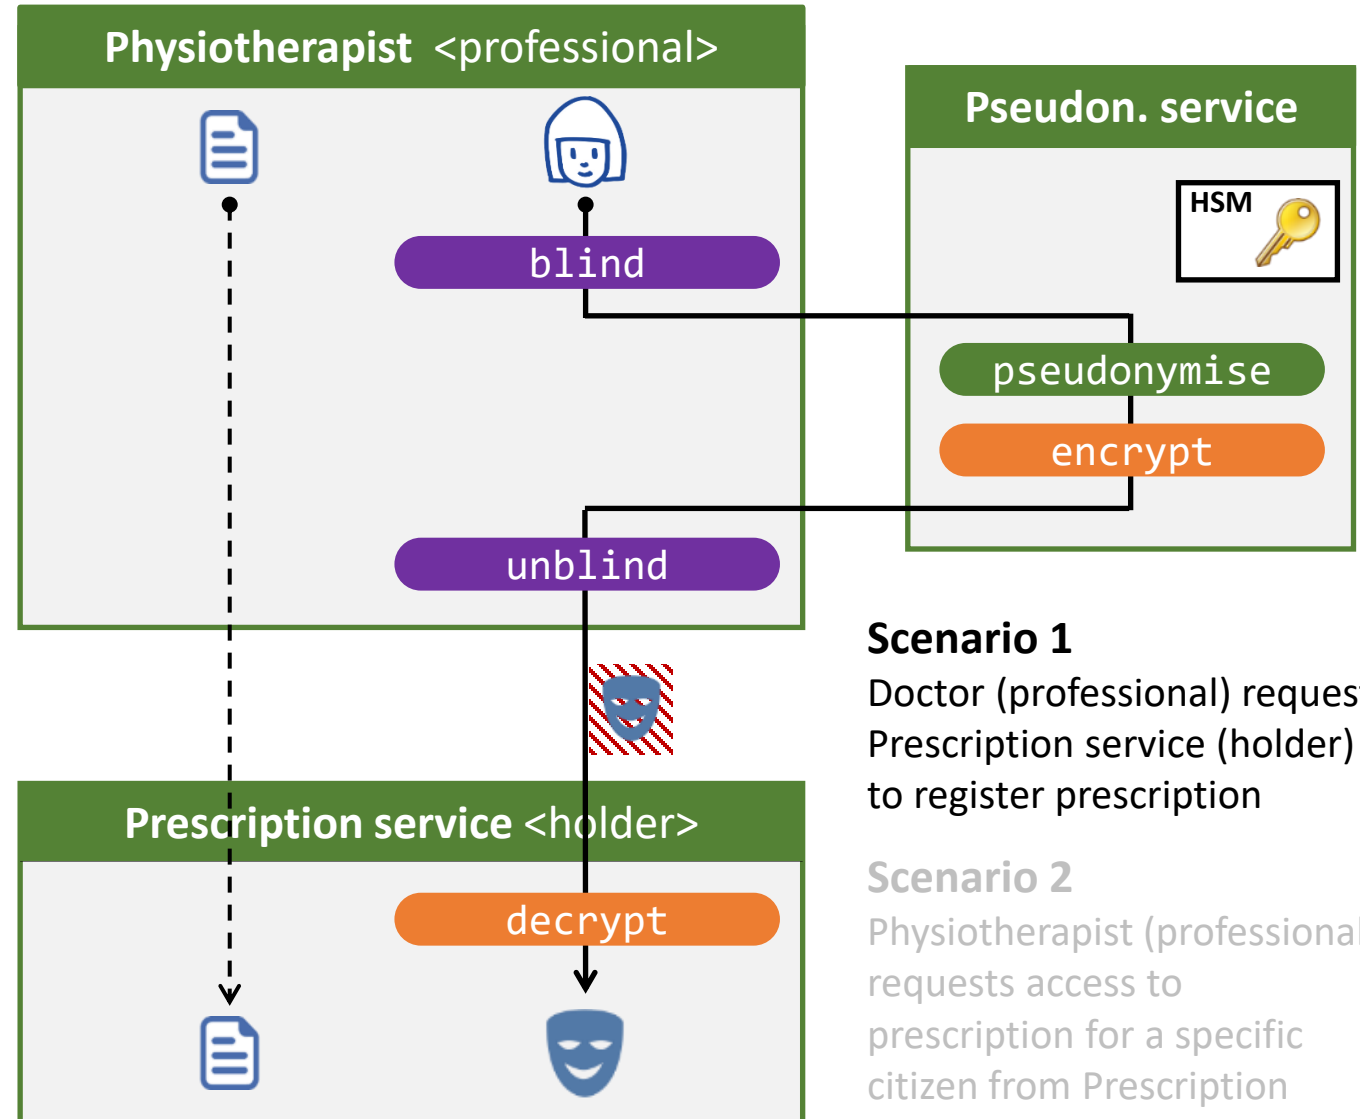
Physiotherapist <professional>

blind

unblind

Pseudon. service

HSM

pseudonymise

encrypt

Prescription service <holder>

decrypt

Scenario 1
Doctor (professional) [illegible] Prescription service (holder) to register prescription

Scenario 2
Physiotherapist (professiona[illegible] requests access to prescription for a specific citizen from Prescription